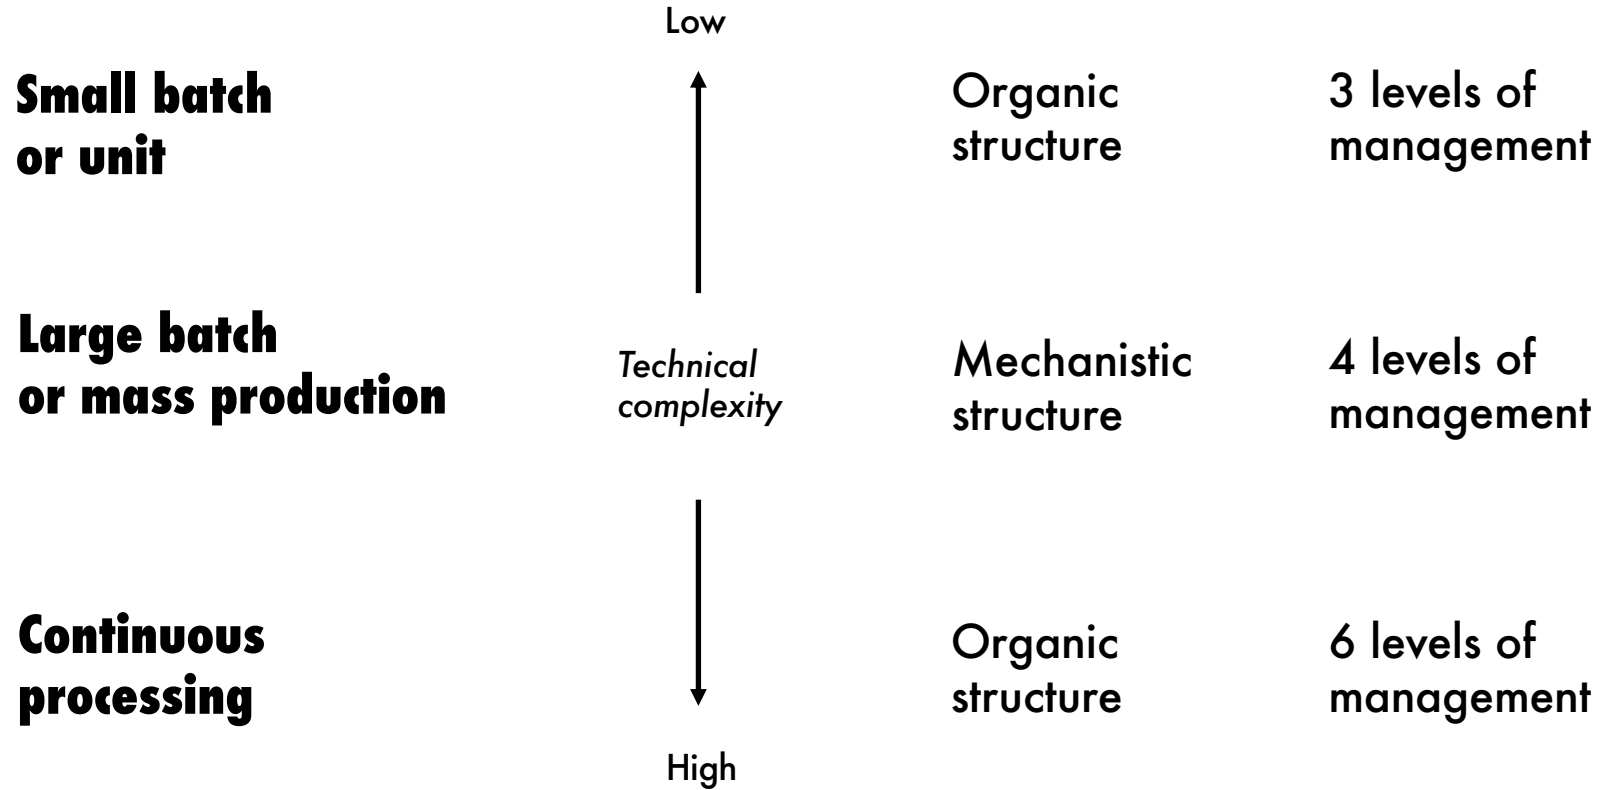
Low

Small batch or unit

Organic structure

3 levels of management

Large batch or mass production

Technical complexity

Mechanistic structure

4 levels of management

Continuous processing

Organic structure

6 levels of management

High